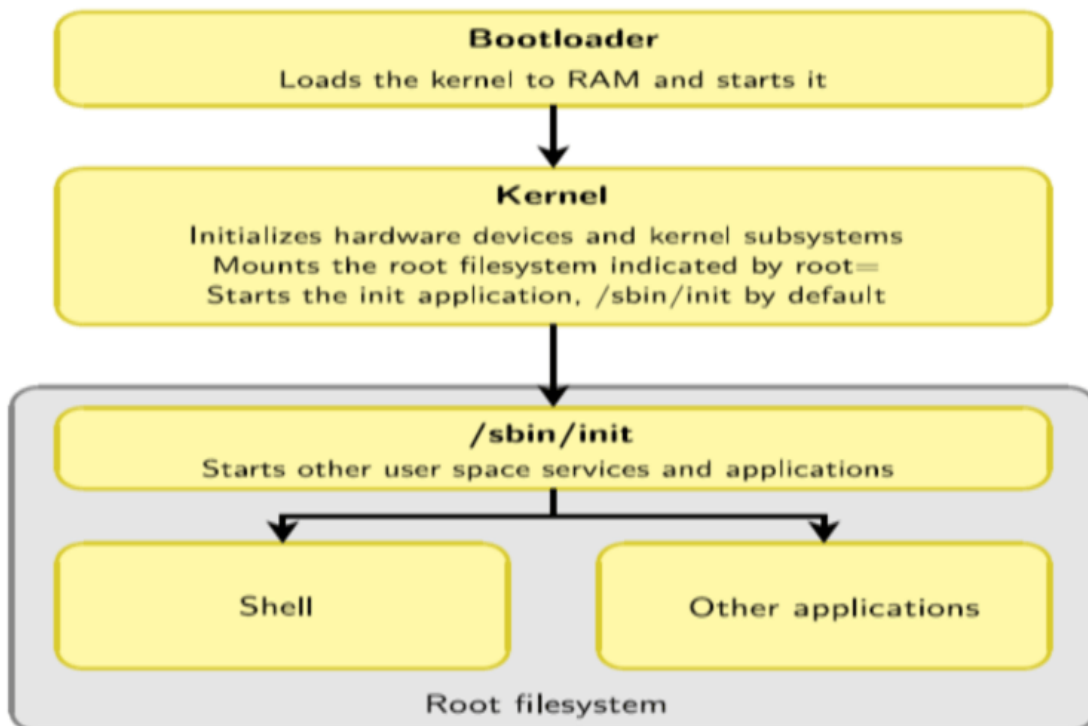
Bootloader
Loads the kernel to RAM and starts it

Kernel
Initializes hardware devices and kernel subsystems
Mounts the root filesystem indicated by root=
Starts the init application, /sbin/init by default

/sbin/init
Starts other user space services and applications

Shell

Other applications

Root filesystem